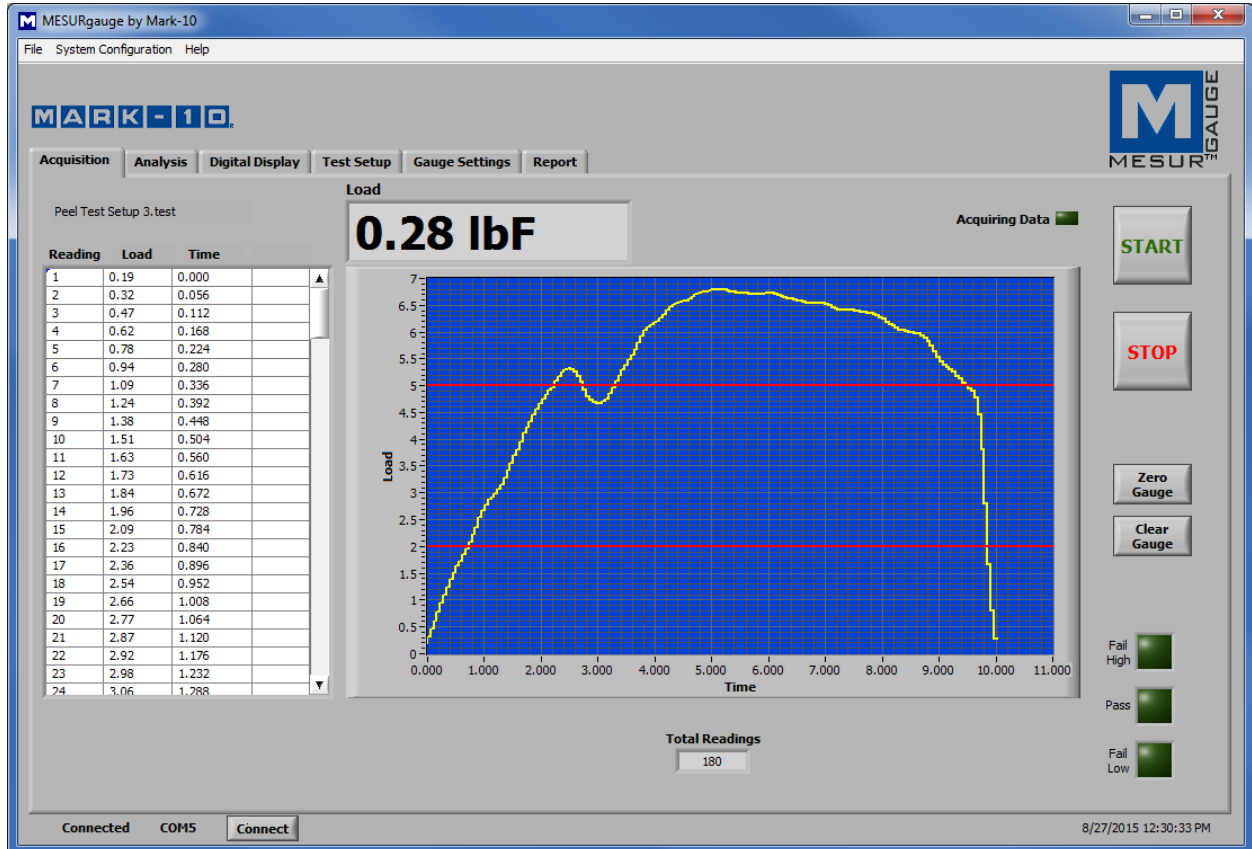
MESURgauge by Mark-10

File System Configuration Help

MARK-10

M GAUGE MESUR™

Acquisition Analysis Digital Display Test Setup Gauge Settings Report

Peel Test Setup 3.test

| Reading | Load | Time |
|---|---|---|
| 1 | 0.19 | 0.000 |
| 2 | 0.32 | 0.056 |
| 3 | 0.47 | 0.112 |
| 4 | 0.62 | 0.168 |
| 5 | 0.78 | 0.224 |
| 6 | 0.94 | 0.280 |
| 7 | 1.09 | 0.336 |
| 8 | 1.24 | 0.392 |
| 9 | 1.38 | 0.448 |
| 10 | 1.51 | 0.504 |
| 11 | 1.63 | 0.560 |
| 12 | 1.73 | 0.616 |
| 13 | 1.84 | 0.672 |
| 14 | 1.96 | 0.728 |
| 15 | 2.09 | 0.784 |
| 16 | 2.23 | 0.840 |
| 17 | 2.36 | 0.896 |
| 18 | 2.54 | 0.952 |
| 19 | 2.66 | 1.008 |
| 20 | 2.77 | 1.064 |
| 21 | 2.87 | 1.120 |
| 22 | 2.92 | 1.176 |
| 23 | 2.98 | 1.232 |
| 24 | 3.06 | 1.288 |

Load
0.28 lbF

Acquiring Data

Load
7 6.5 6 5.5 5 4.5 4 3.5 3 2.5 2 1.5 1 0.5 0
0.000 1.000 2.000 3.000 4.000 5.000 6.000 7.000 8.000 9.000 10.000 11.000
Time

START
STOP
Zero Gauge
Clear Gauge

Fail High
Pass
Fail Low

Total Readings
180

Connected COM5 Connect

8/27/2015 12:30:33 PM